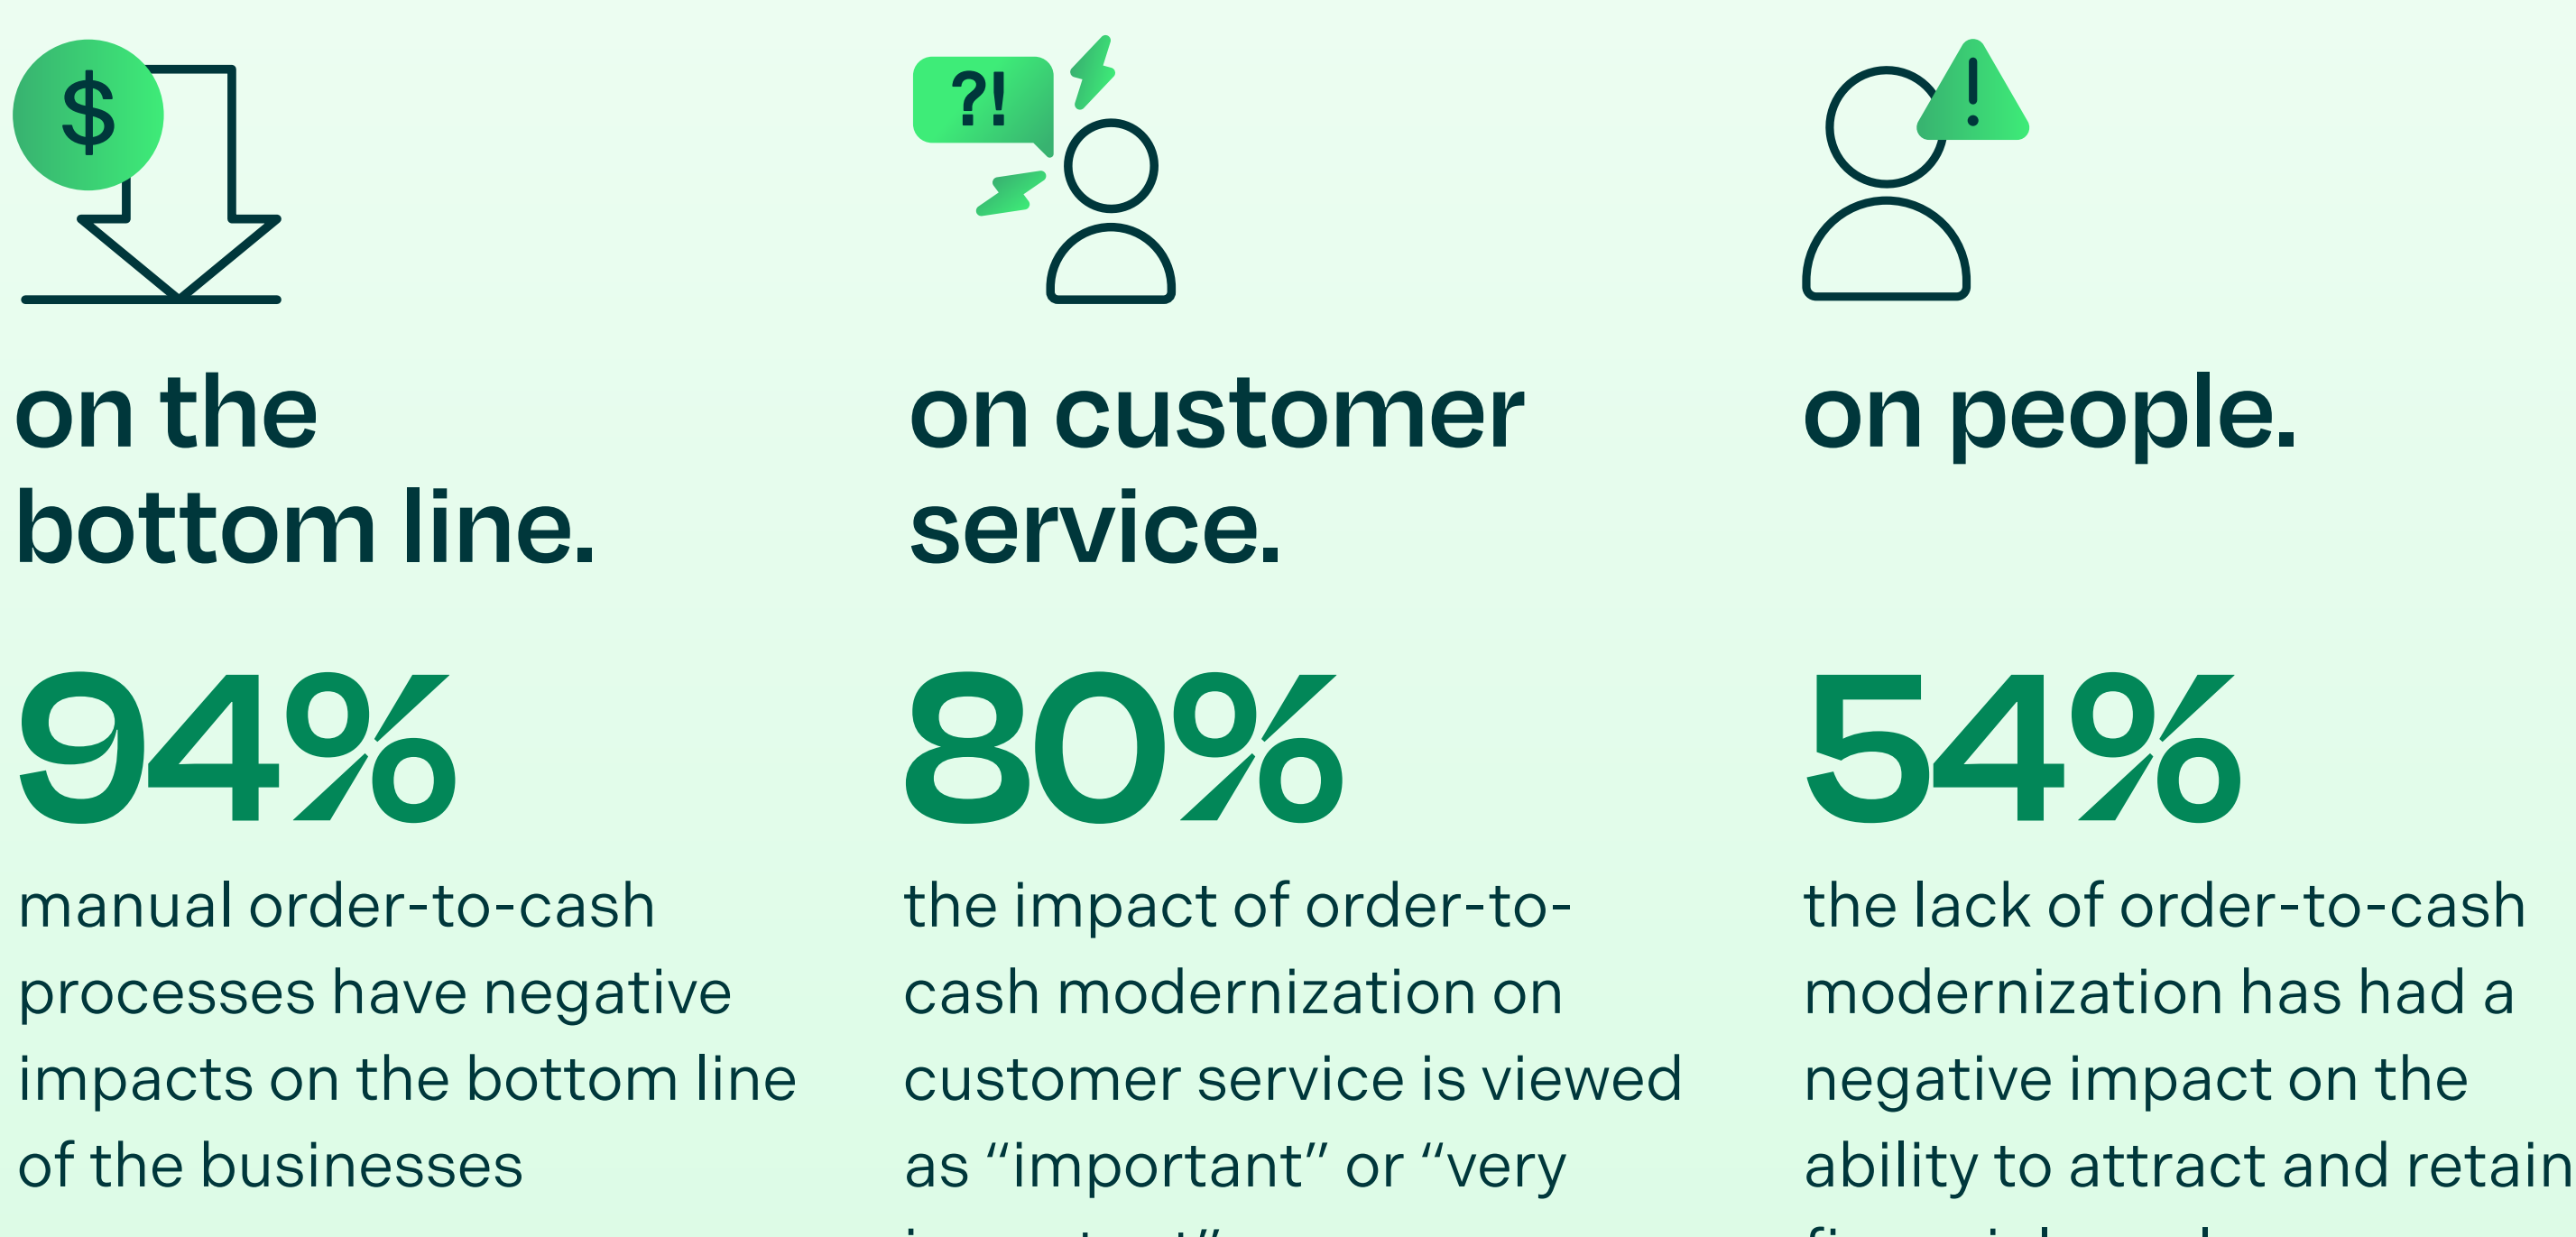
$

?!

!

on the bottom line.

94%

manual order-to-cash processes have negative impacts on the bottom line of the businesses

on customer service.

80%

the impact of order-to-cash modernization on customer service is viewed as “important” or “very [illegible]

on people.

54%

the lack of order-to-cash modernization has had a negative impact on the ability to attract and retain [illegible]